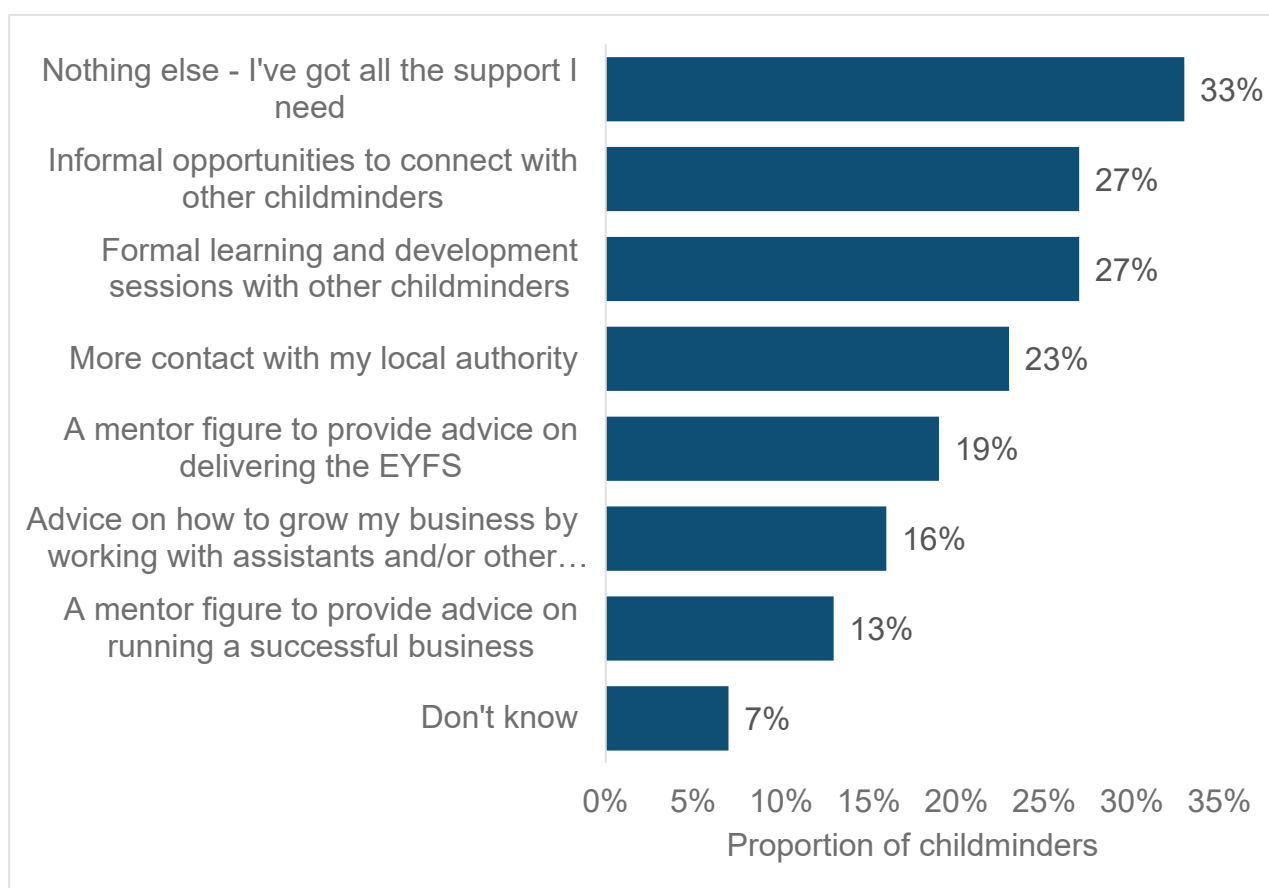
Nothing else - I've got all the support I need
33%

Informal opportunities to connect with other childminders
27%

Formal learning and development sessions with other childminders
27%

More contact with my local authority
23%

A mentor figure to provide advice on delivering the EYFS
19%

Advice on how to grow my business by working with assistants and/or other…
16%

A mentor figure to provide advice on running a successful business
13%

Don't know
7%

0% 5% 10% 15% 20% 25% 30% 35%
Proportion of childminders